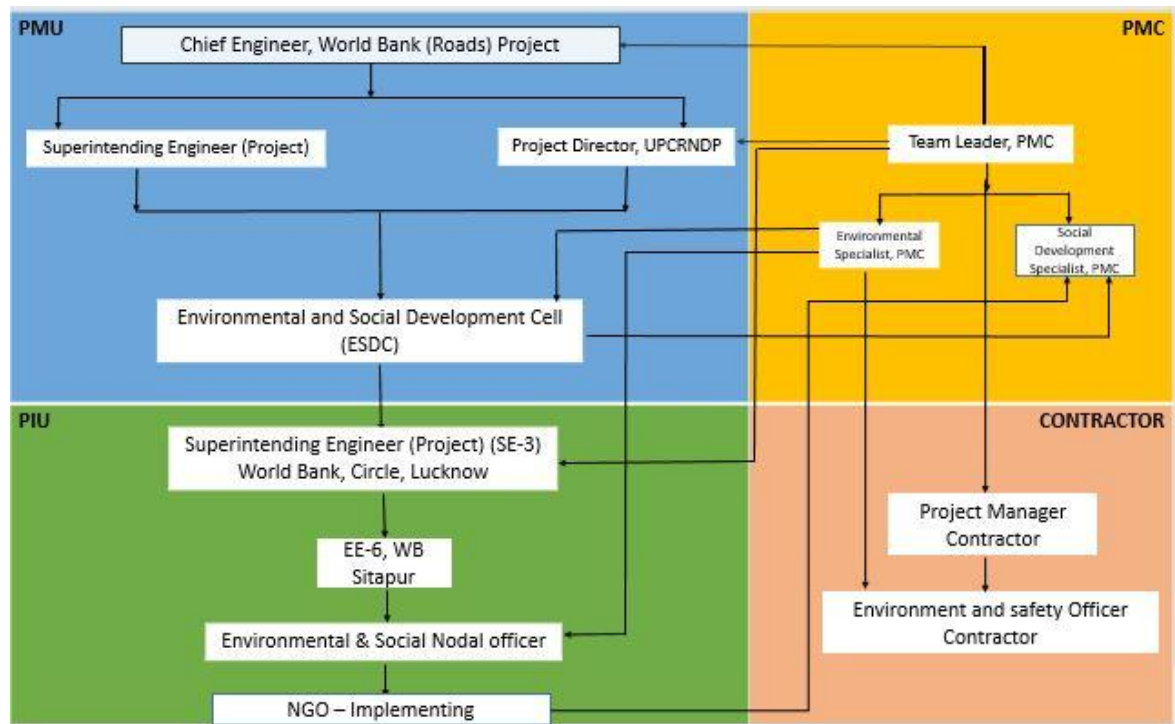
PMU

PMC

Chief Engineer, World Bank (Roads) Project

Superintending Engineer (Project)

Project Director, UPCRNDP

Team Leader, PMC

Environmental Specialist, PMC

Social Development Specialist, PMC

Environmental and Social Development Cell (ESDC)

PIU

CONTRACTOR

Superintending Engineer (Project) (SE-3) World Bank, Circle, Lucknow

EE-6, WB Sitapur

Environmental & Social Nodal officer

NGO – Implementing

Project Manager Contractor

Environment and safety Officer Contractor